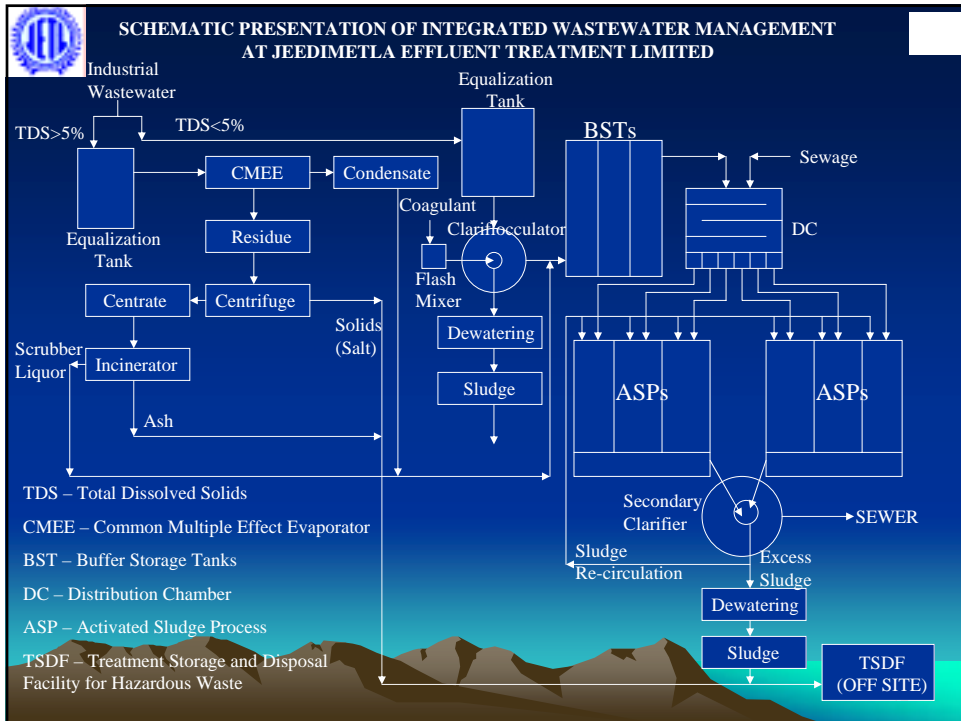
SCHEMATIC PRESENTATION OF INTEGRATED WASTEWATER MANAGEMENT AT JEEDIMETLA EFFLUENT TREATMENT LIMITED

Industrial Wastewater

TDS>5%

TDS<5%

Equalization Tank

CMEE

Condensate

Residue

Centrate

Centrifuge

Solids (Salt)

Scrubber Liquor

Incinerator

Ash

Equalization Tank

Coagulant

Clariflocculator

Flash Mixer

Dewatering

Sludge

BSTs

Sewage

DC

ASPs

ASPs

Secondary Clarifier

SEWER

Sludge Re-circulation

Excess Sludge

Dewatering

Sludge

TSDF (OFF SITE)

TDS – Total Dissolved Solids

CMEE – Common Multiple Effect Evaporator

BST – Buffer Storage Tanks

DC – Distribution Chamber

ASP – Activated Sludge Process

TSDF – Treatment Storage and Disposal Facility for Hazardous Waste